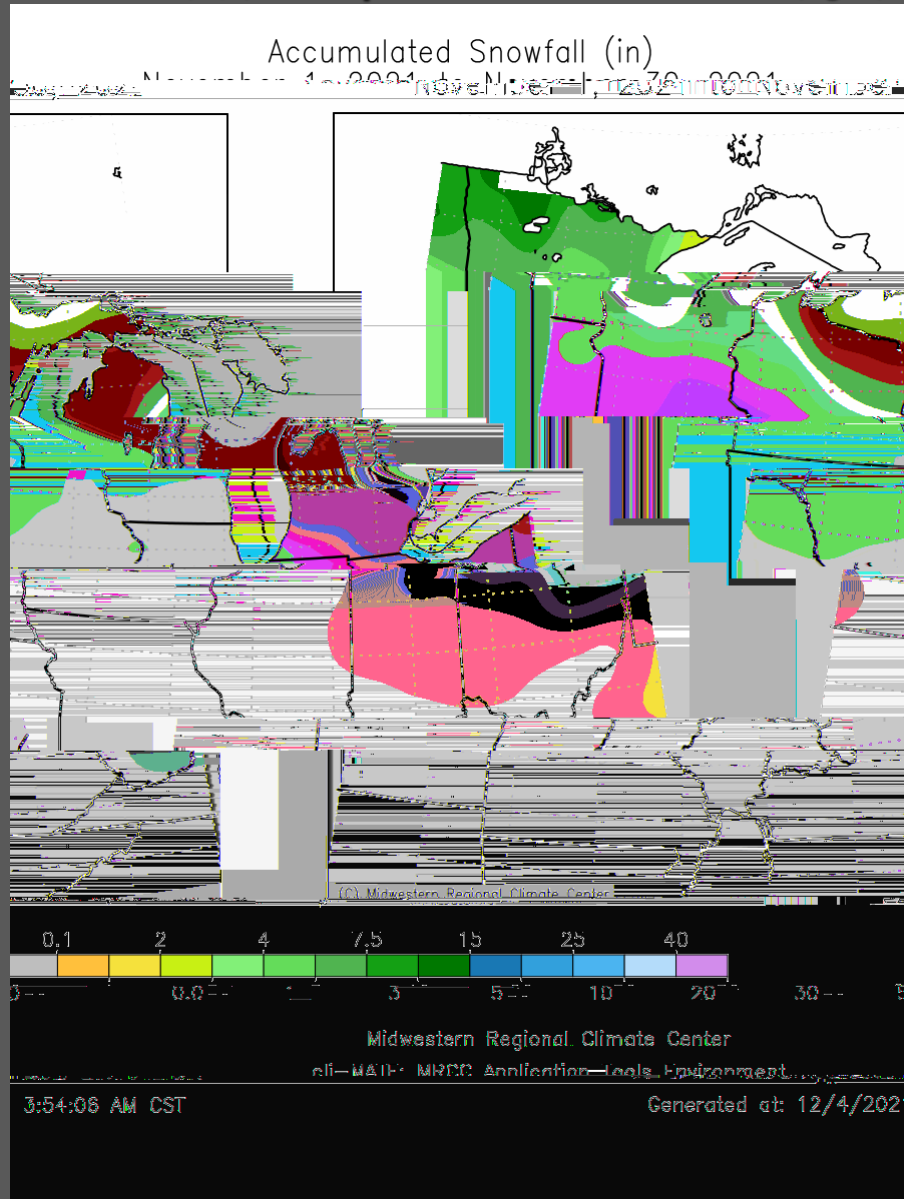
Accumulated Snowfall (in)

November 1, 2021 to November 30, 2021

(C) Midwestern Regional Climate Center

0.1 2 4 7.5 15 25 40

0 0.01 1 3 5 10 20 30

Midwestern Regional Climate Center

cli-MATE: MRCC Application Tools Environment

3:54:06 AM CST

Generated at: 12/4/202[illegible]